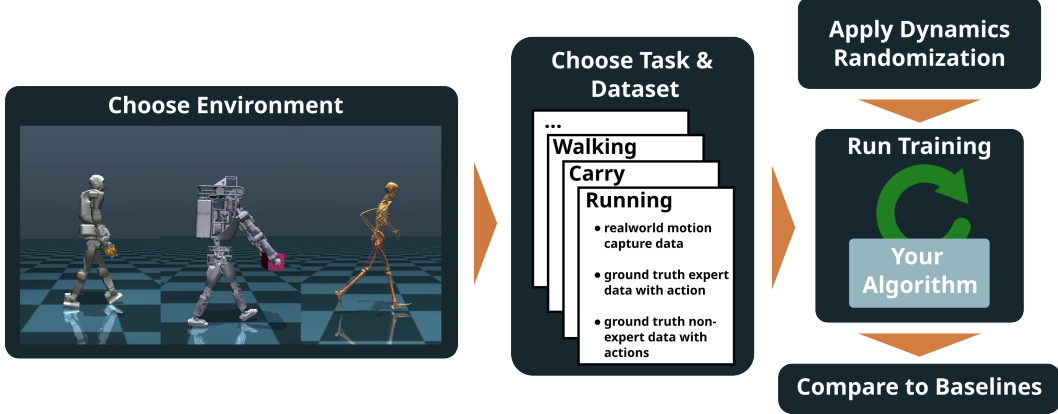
Choose Environment

Choose Task & Dataset

...

Walking

Carry

Running

- realworld motion capture data
- ground truth expert data with action
- ground truth non-expert data with actions

Apply Dynamics Randomization

Run Training

Your Algorithm

Compare to Baselines